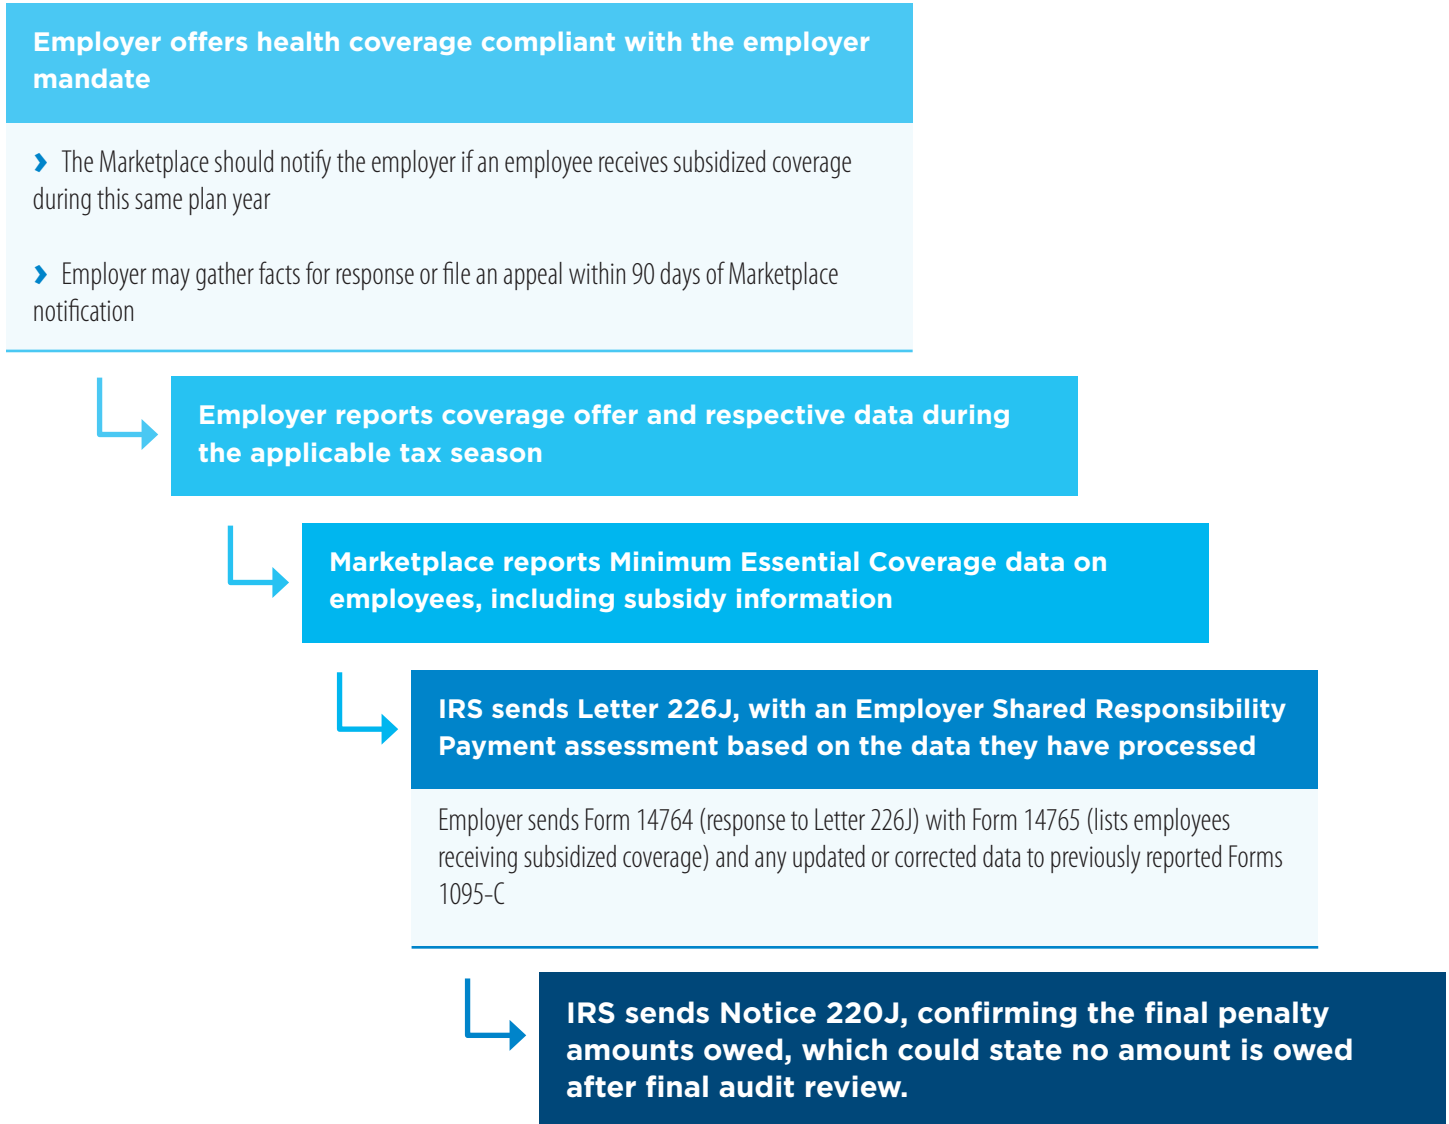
Employer offers health coverage compliant with the employer mandate

› The Marketplace should notify the employer if an employee receives subsidized coverage during this same plan year

› Employer may gather facts for response or file an appeal within 90 days of Marketplace notification

Employer reports coverage offer and respective data during the applicable tax season

Marketplace reports Minimum Essential Coverage data on employees, including subsidy information

IRS sends Letter 226J, with an Employer Shared Responsibility Payment assessment based on the data they have processed

Employer sends Form 14764 (response to Letter 226J) with Form 14765 (lists employees receiving subsidized coverage) and any updated or corrected data to previously reported Forms 1095-C

IRS sends Notice 220J, confirming the final penalty amounts owed, which could state no amount is owed after final audit review.